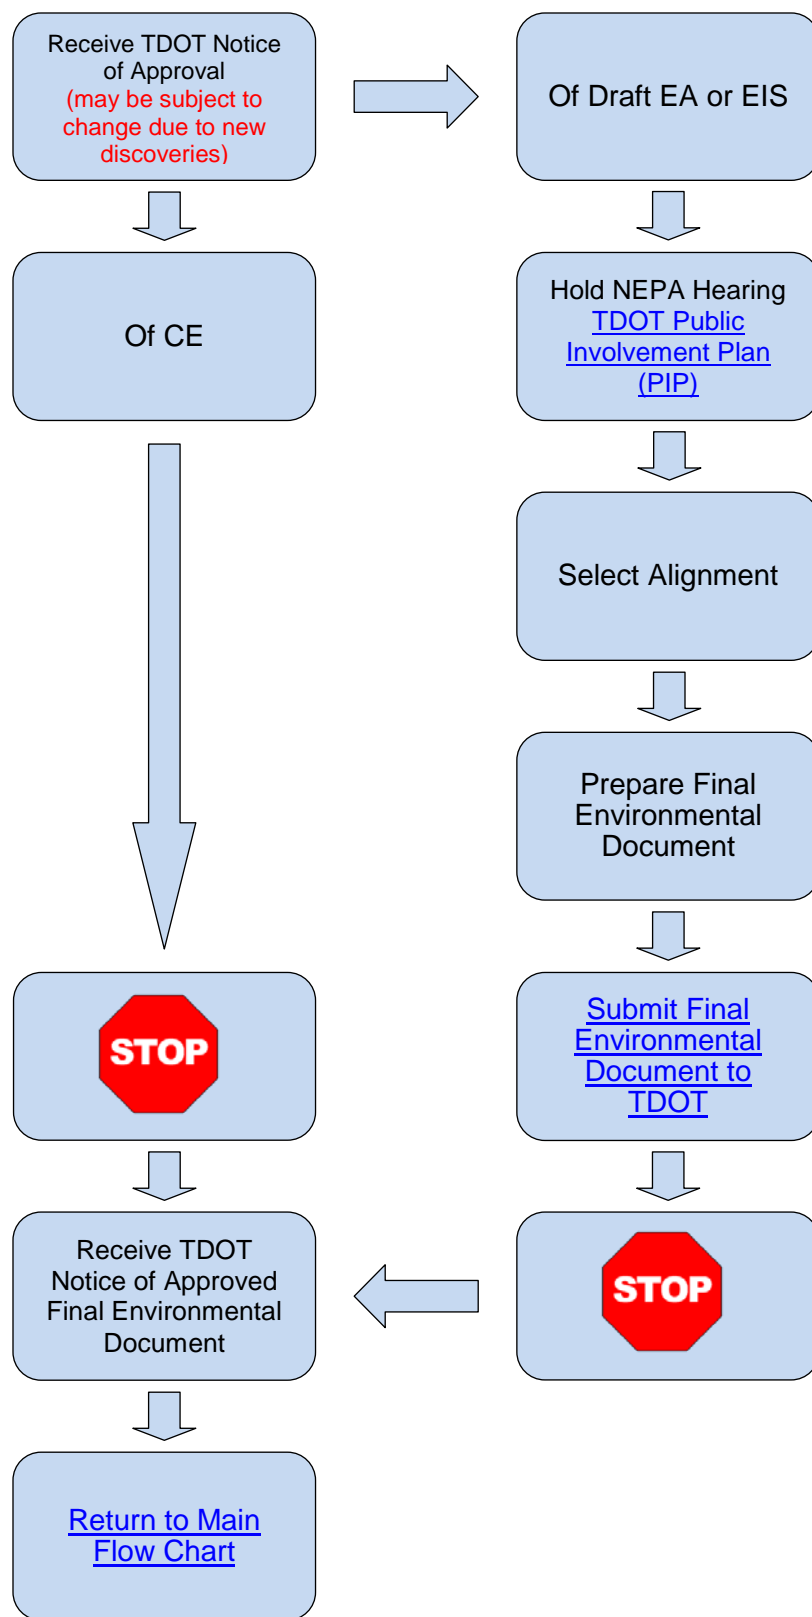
Receive TDOT Notice of Approval (may be subject to change due to new discoveries)

Of Draft EA or EIS

Of CE

Hold NEPA Hearing TDOT Public Involvement Plan (PIP)

Select Alignment

Prepare Final Environmental Document

STOP

Submit Final Environmental Document to TDOT

Receive TDOT Notice of Approved Final Environmental Document

STOP

Return to Main Flow Chart